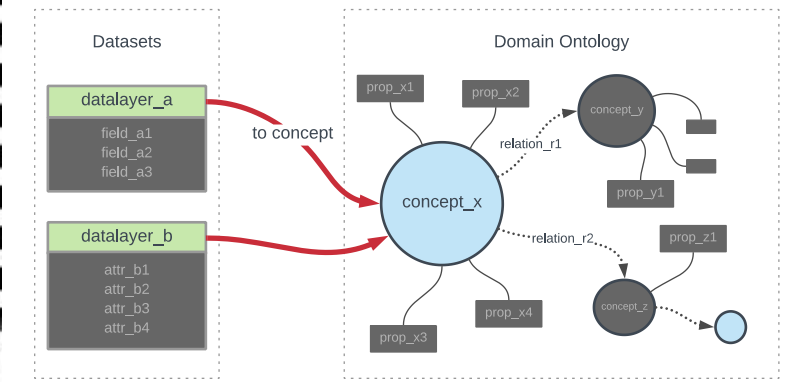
Datasets

datalayer_a
field_a1
field_a2
field_a3

datalayer_b
attr_b1
attr_b2
attr_b3
attr_b4

to concept

Domain Ontology

prop_x1
prop_x2
concept_y
relation_r1
concept_x
prop_y1
relation_r2
prop_z1
concept_z
prop_x4
prop_x3